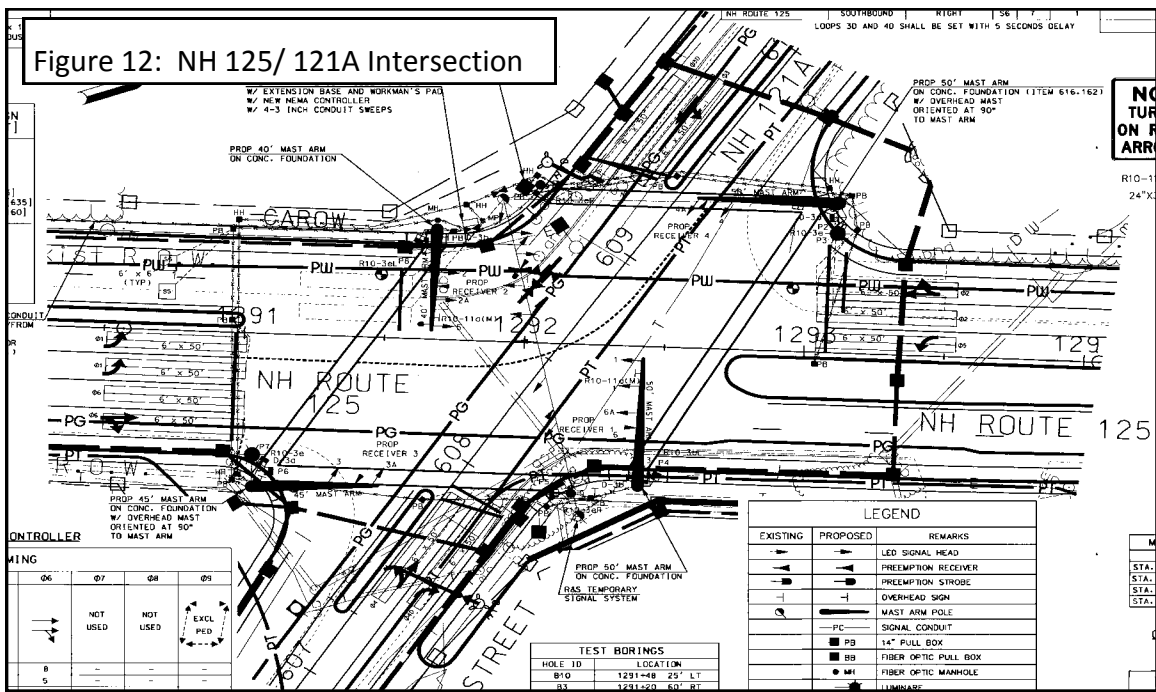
Figure 12: NH 125/ 121A Intersection

NH ROUTE 125 | SOUTHBOUND | RIGHT | 56 | 7

LOOPS 3D AND 4D SHALL BE SET WITH 5 SECONDS DELAY

W/ EXTENSION BASE AND WORKMAN'S PAD
W/ NEW NEMA CONTROLLER
W/ 4-3 INCH CONDUIT SWEEPS

PROP 40' MAST ARM ON CONC. FOUNDATION

PROP 50' MAST ARM ON CONC. FOUNDATION (ITEM 616.162) W/ OVERHEAD MAST ORIENTED AT 90° TO MAST ARM

NO TUR ON R ARRO

R10-1
24"X

CAROW

NH 121A

PROP RECEIVER 4

PROP RECEIVER 2

PROP RECEIVER 1

PROP RECEIVER 3

1291

1292

1293

129

NH ROUTE 125

NH ROUTE 125

609

608

607

STREET

PROP 45' MAST ARM ON CONC. FOUNDATION W/ OVERHEAD MAST ORIENTED AT 90° TO MAST ARM

45' MAST ARM

50' MAST ARM

PROP 50' MAST ARM ON CONC. FOUNDATION

R&S TEMPORARY SIGNAL SYSTEM

CONTROLLER

MING

| Φ6 | Φ7 | Φ8 | Φ9 |
|---|---|---|---|
| | NOT USED | NOT USED | EXCL PED |
| 8 | – | – | – |
| 5 | – | – | – |

TEST BORINGS

| HOLE ID | LOCATION |
|---|---|
| B10 | 1291+48 25' LT |
| B3 | 1291+20 60' RT |

LEGEND

| EXISTING | PROPOSED | REMARKS |
|---|---|---|
| | | LED SIGNAL HEAD |
| | | PREEMPTION RECEIVER |
| | | PREEMPTION STROBE |
| | | OVERHEAD SIGN |
| | | MAST ARM POLE |
| —PC— | | SIGNAL CONDUIT |
| | PB | 14" PULL BOX |
| | BB | FIBER OPTIC PULL BOX |
| | MH | FIBER OPTIC MANHOLE |
| | | LUMINAIRE |

STA.
STA.
STA.
STA.